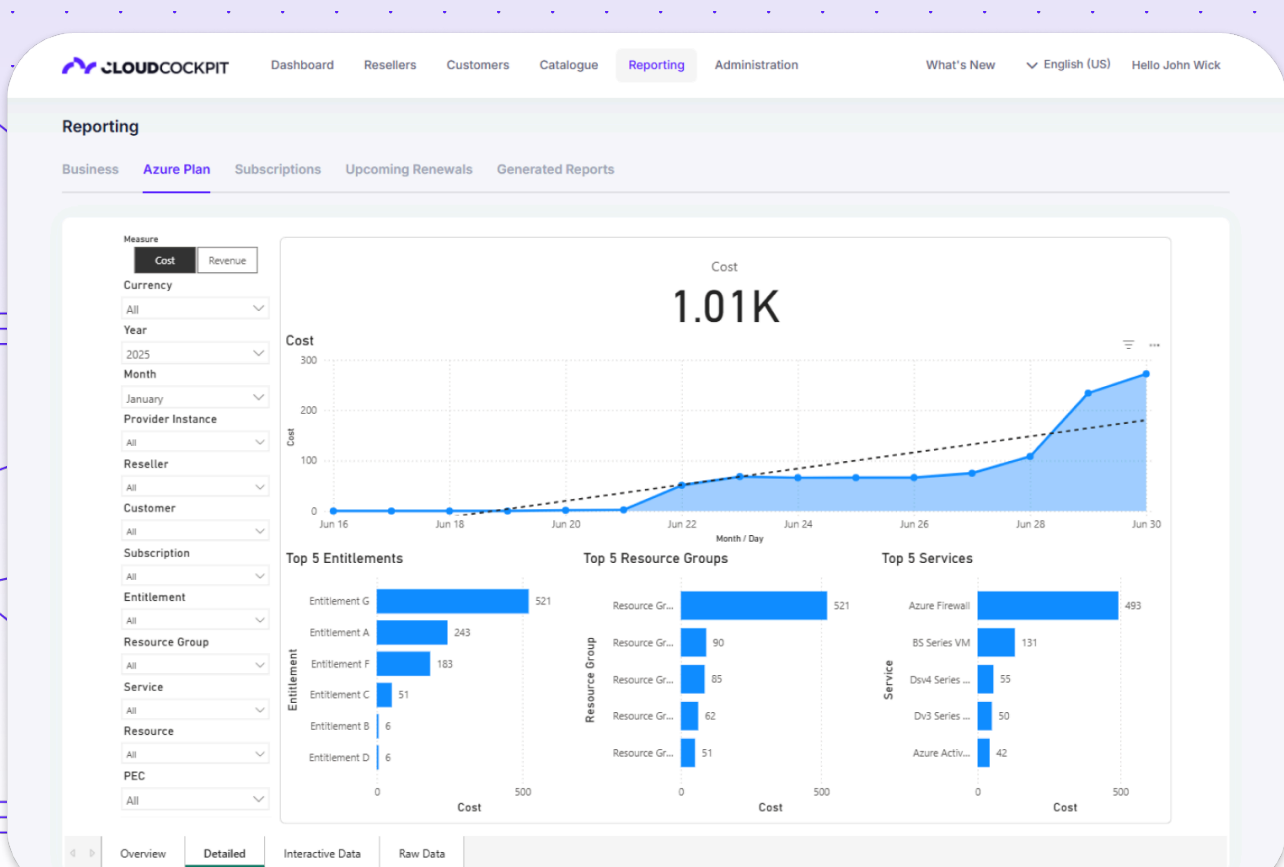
CLOUDCOCKPIT Dashboard Resellers Customers Catalogue Reporting Administration What's New English (US) Hello John Wick

Reporting

Business Azure Plan Subscriptions Upcoming Renewals Generated Reports

Measure
Cost Revenue
Currency
All
Year
2025
Month
January
Provider Instance
All
Reseller
All
Customer
All
Subscription
All
Entitlement
All
Resource Group
All
Service
All
Resource
All
PEC
All

Cost
1.01K

Cost
300
200
100
0
Cost
Jun 16 Jun 18 Jun 20 Jun 22 Jun 24 Jun 26 Jun 28 Jun 30
Month / Day

Top 5 Entitlements
Entitlement
Entitlement G 521
Entitlement A 243
Entitlement F 183
Entitlement C 51
Entitlement B 6
Entitlement D 6
0 500
Cost

Top 5 Resource Groups
Resource Group
Resource Gr... 521
Resource Gr... 90
Resource Gr... 85
Resource Gr... 62
Resource Gr... 51
0 500
Cost

Top 5 Services
Service
Azure Firewall 493
BS Series VM 131
Dsv4 Series ... 55
Dv3 Series ... 50
Azure Activ... 42
0 500
Cost

Overview Detailed Interactive Data Raw Data